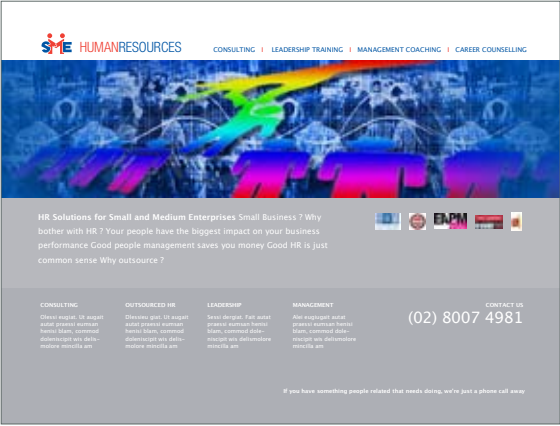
SME HUMANRESOURCES

CONSULTING | LEADERSHIP TRAINING | MANAGEMENT COACHING | CAREER COUNSELLING

HR Solutions for Small and Medium Enterprises Small Business ? Why bother with HR ? Your people have the biggest impact on your business performance Good people management saves you money Good HR is just common sense Why outsource ?

EAPM

CONSULTING
Olesci augait. Ut augait autat praessi eumsan henisc blam, commod doleniscipit wis delemolore mincilla am

OUTSOURCED HR
Olesciu giat. Ut augait autat praessi eumsan henisc blam, commod doleniscipit wis delemolore mincilla am

LEADERSHIP
Sevisi dergiat. Fait autat praessi eumsan henisc blam, commod doleniscipit wis delumolore mincilla am

MANAGEMENT
Ate eugiugait autat praessi eumsan henisc blam, commod doleniscipit wis dehumolore mincilla am

CONTACT US
(02) 8007 4981

If you have something people related that needs doing, we're just a phone call away